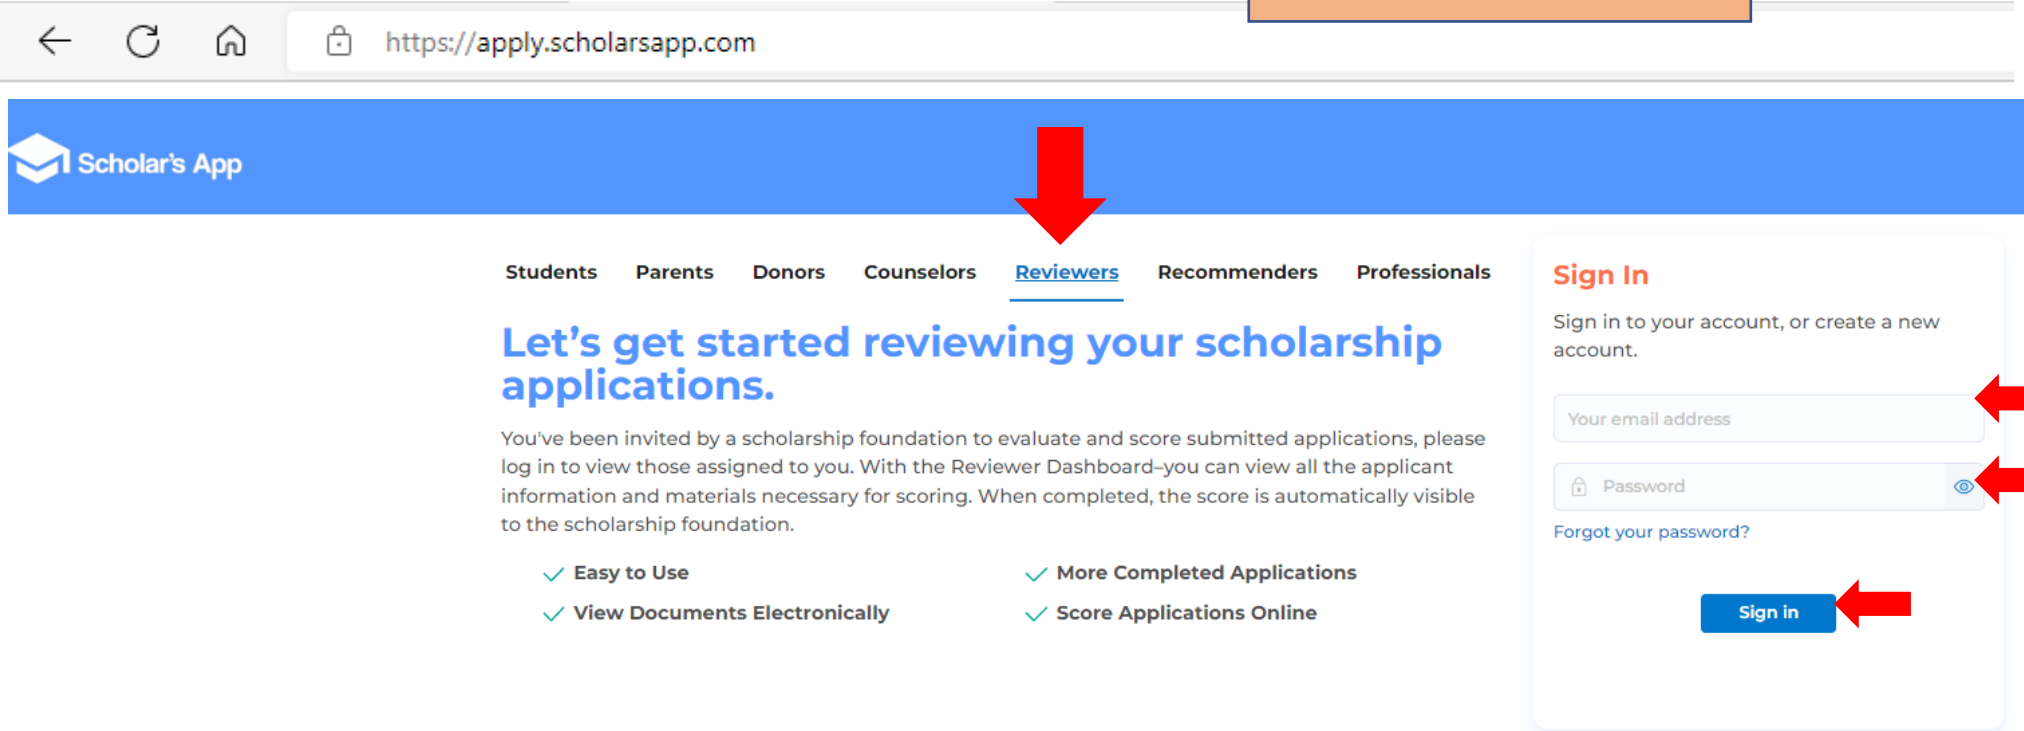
https://apply.scholarsapp.com

Scholar's App

Students Parents Donors Counselors Reviewers Recommenders Professionals

Let's get started reviewing your scholarship applications.

You've been invited by a scholarship foundation to evaluate and score submitted applications, please log in to view those assigned to you. With the Reviewer Dashboard–you can view all the applicant information and materials necessary for scoring. When completed, the score is automatically visible to the scholarship foundation.

Easy to Use
More Completed Applications
View Documents Electronically
Score Applications Online

Sign In

Sign in to your account, or create a new account.

Your email address

Password

Forgot your password?

Sign in